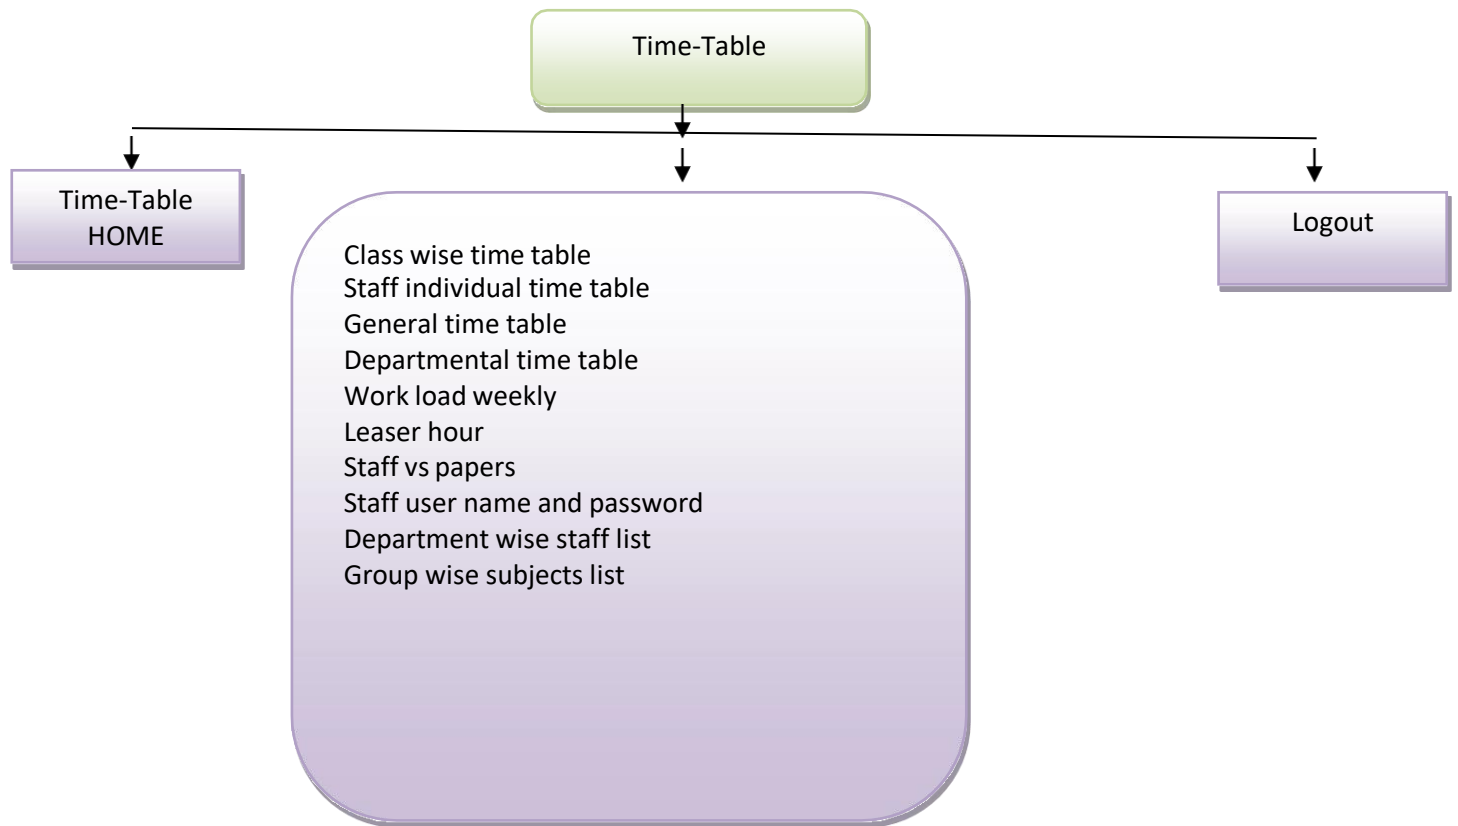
Time-Table

Time-Table HOME

Class wise time table
Staff individual time table
General time table
Departmental time table
Work load weekly
Leaser hour
Staff vs papers
Staff user name and password
Department wise staff list
Group wise subjects list

Logout